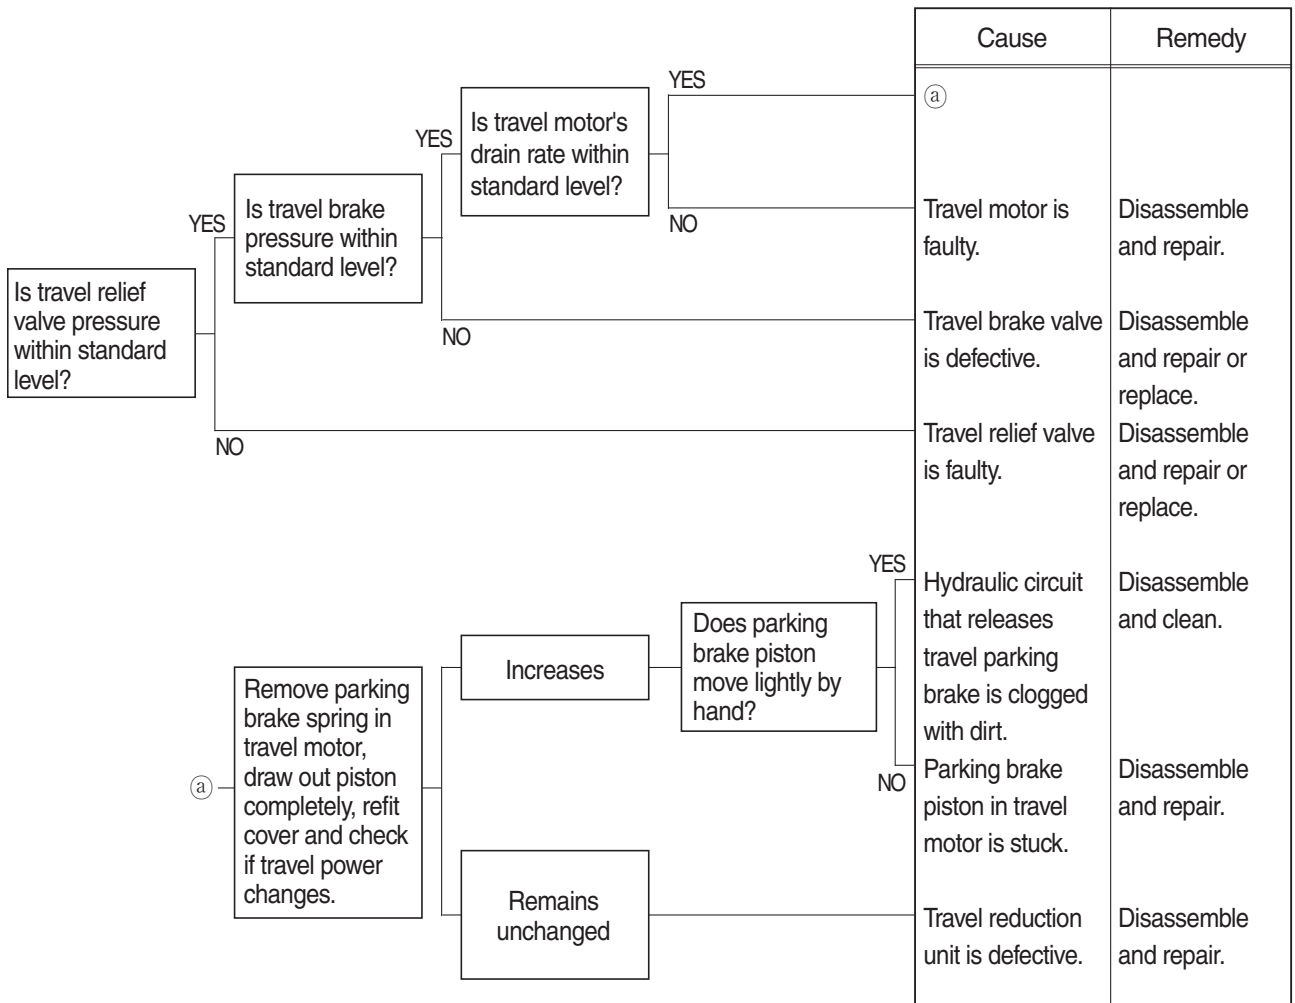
Is travel relief valve pressure within standard level?

YES

Is travel brake pressure within standard level?

YES

Is travel motor's drain rate within standard level?

YES

NO

NO

NO

| Cause | Remedy |
|---|---|
| ⓐ | |
| Travel motor is faulty. | Disassemble and repair. |
| Travel brake valve is defective. | Disassemble and repair or replace. |
| Travel relief valve is faulty. | Disassemble and repair or replace. |
| Hydraulic circuit that releases travel parking brake is clogged with dirt. | Disassemble and clean. |
| Parking brake piston in travel motor is stuck. | Disassemble and repair. |
| Travel reduction unit is defective. | Disassemble and repair. |

ⓐ

Remove parking brake spring in travel motor, draw out piston completely, refit cover and check if travel power changes.

Increases

Does parking brake piston move lightly by hand?

YES

NO

Remains unchanged